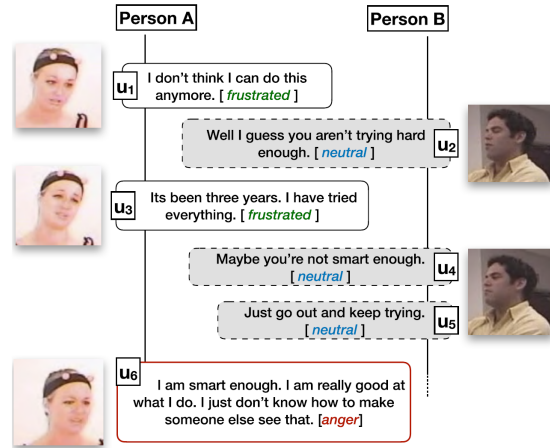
Person A

Person B

$u_1$ I don't think I can do this anymore. [ *frustrated* ]

Well I guess you aren't trying hard enough. [ *neutral* ] $u_2$

$u_3$ Its been three years. I have tried everything. [ *frustrated* ]

Maybe you're not smart enough. [ *neutral* ] $u_4$

Just go out and keep trying. [ *neutral* ] $u_5$

$u_6$ I am smart enough. I am really good at what I do. I just don't know how to make someone else see that. [*anger*]